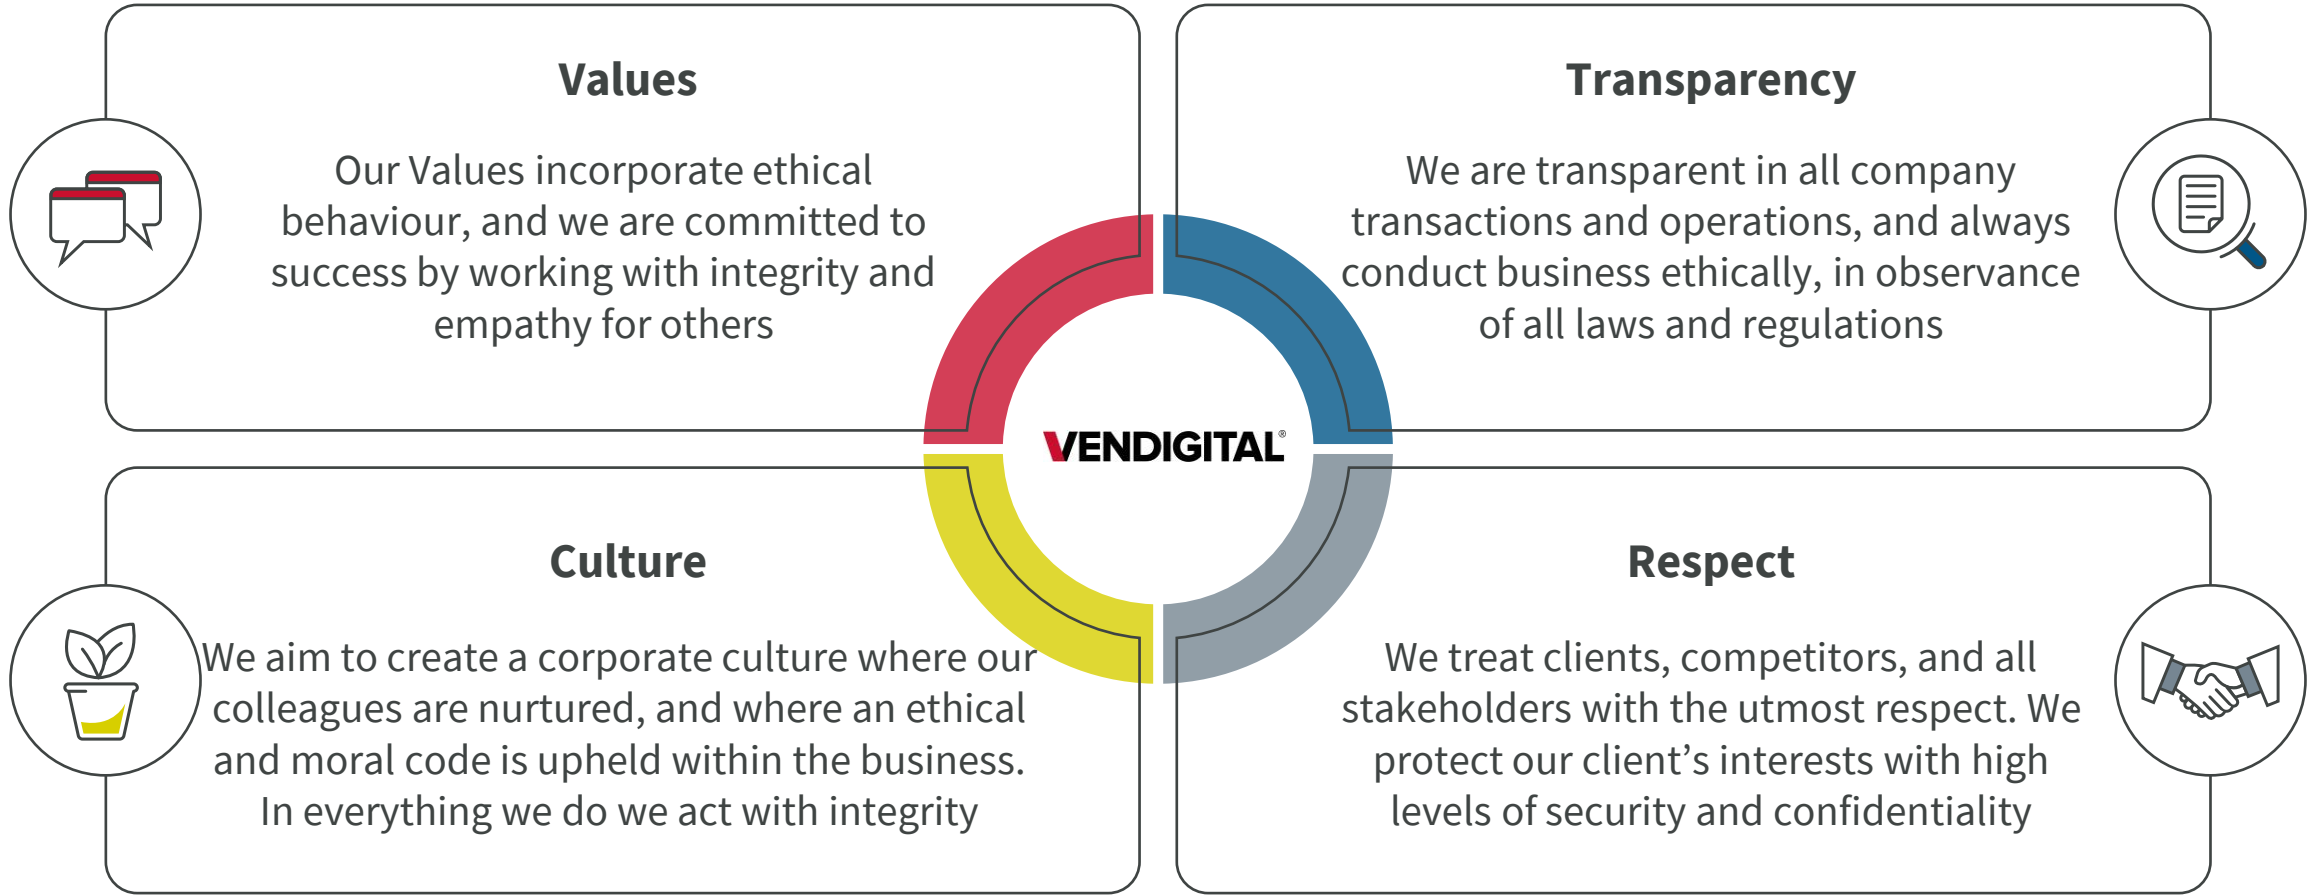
Values

Our Values incorporate ethical behaviour, and we are committed to success by working with integrity and empathy for others

Transparency

We are transparent in all company transactions and operations, and always conduct business ethically, in observance of all laws and regulations

VENDIGITAL®

Culture

We aim to create a corporate culture where our colleagues are nurtured, and where an ethical and moral code is upheld within the business. In everything we do we act with integrity

Respect

We treat clients, competitors, and all stakeholders with the utmost respect. We protect our client's interests with high levels of security and confidentiality